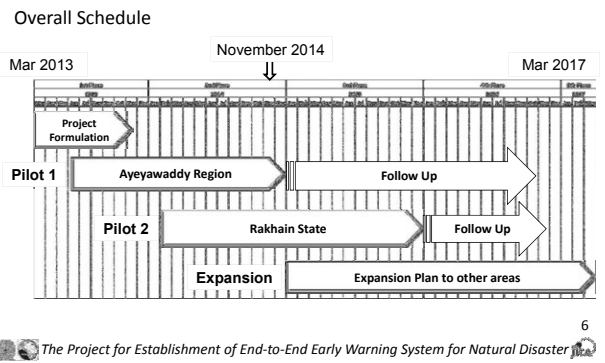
Overall Schedule

November 2014

Mar 2013

Mar 2017

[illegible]

Project Formulation

Pilot 1

Ayeyawaddy Region

Follow Up

Pilot 2

Rakhain State

Follow Up

Expansion

Expansion Plan to other areas

6

The Project for Establishment of End-to-End Early Warning System for Natural Disaster